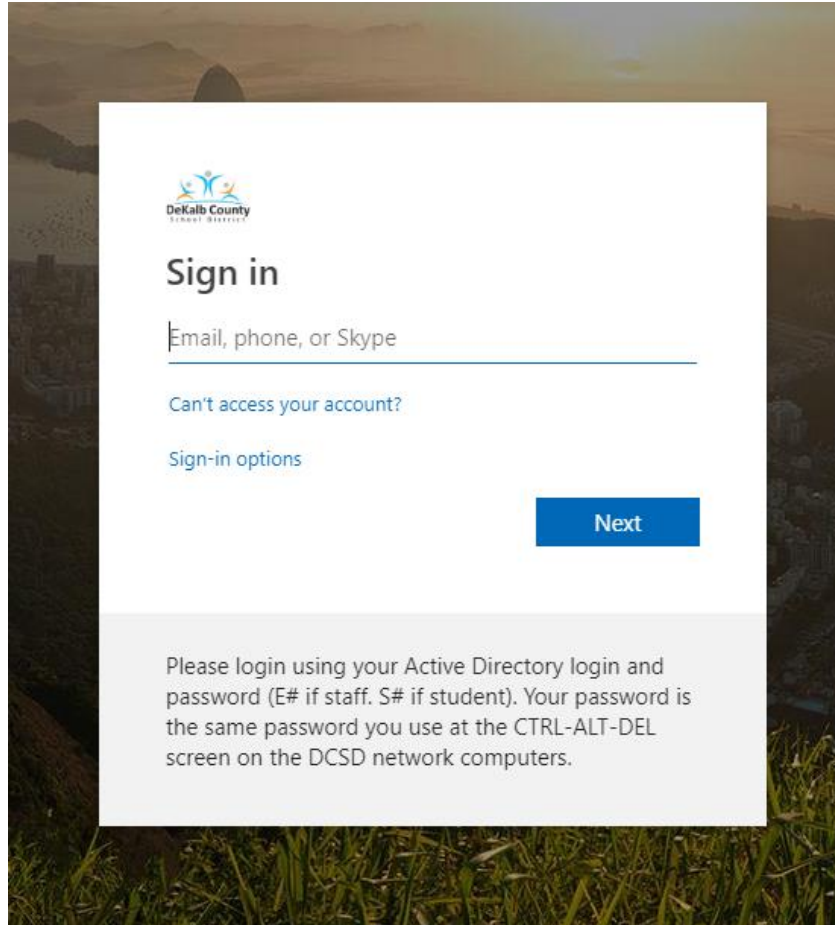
DeKalb County
SCHOOL DISTRICT

Sign in

Email, phone, or Skype

Can't access your account?

Sign-in options

Next

Please login using your Active Directory login and password (E# if staff. S# if student). Your password is the same password you use at the CTRL-ALT-DEL screen on the DCSD network computers.